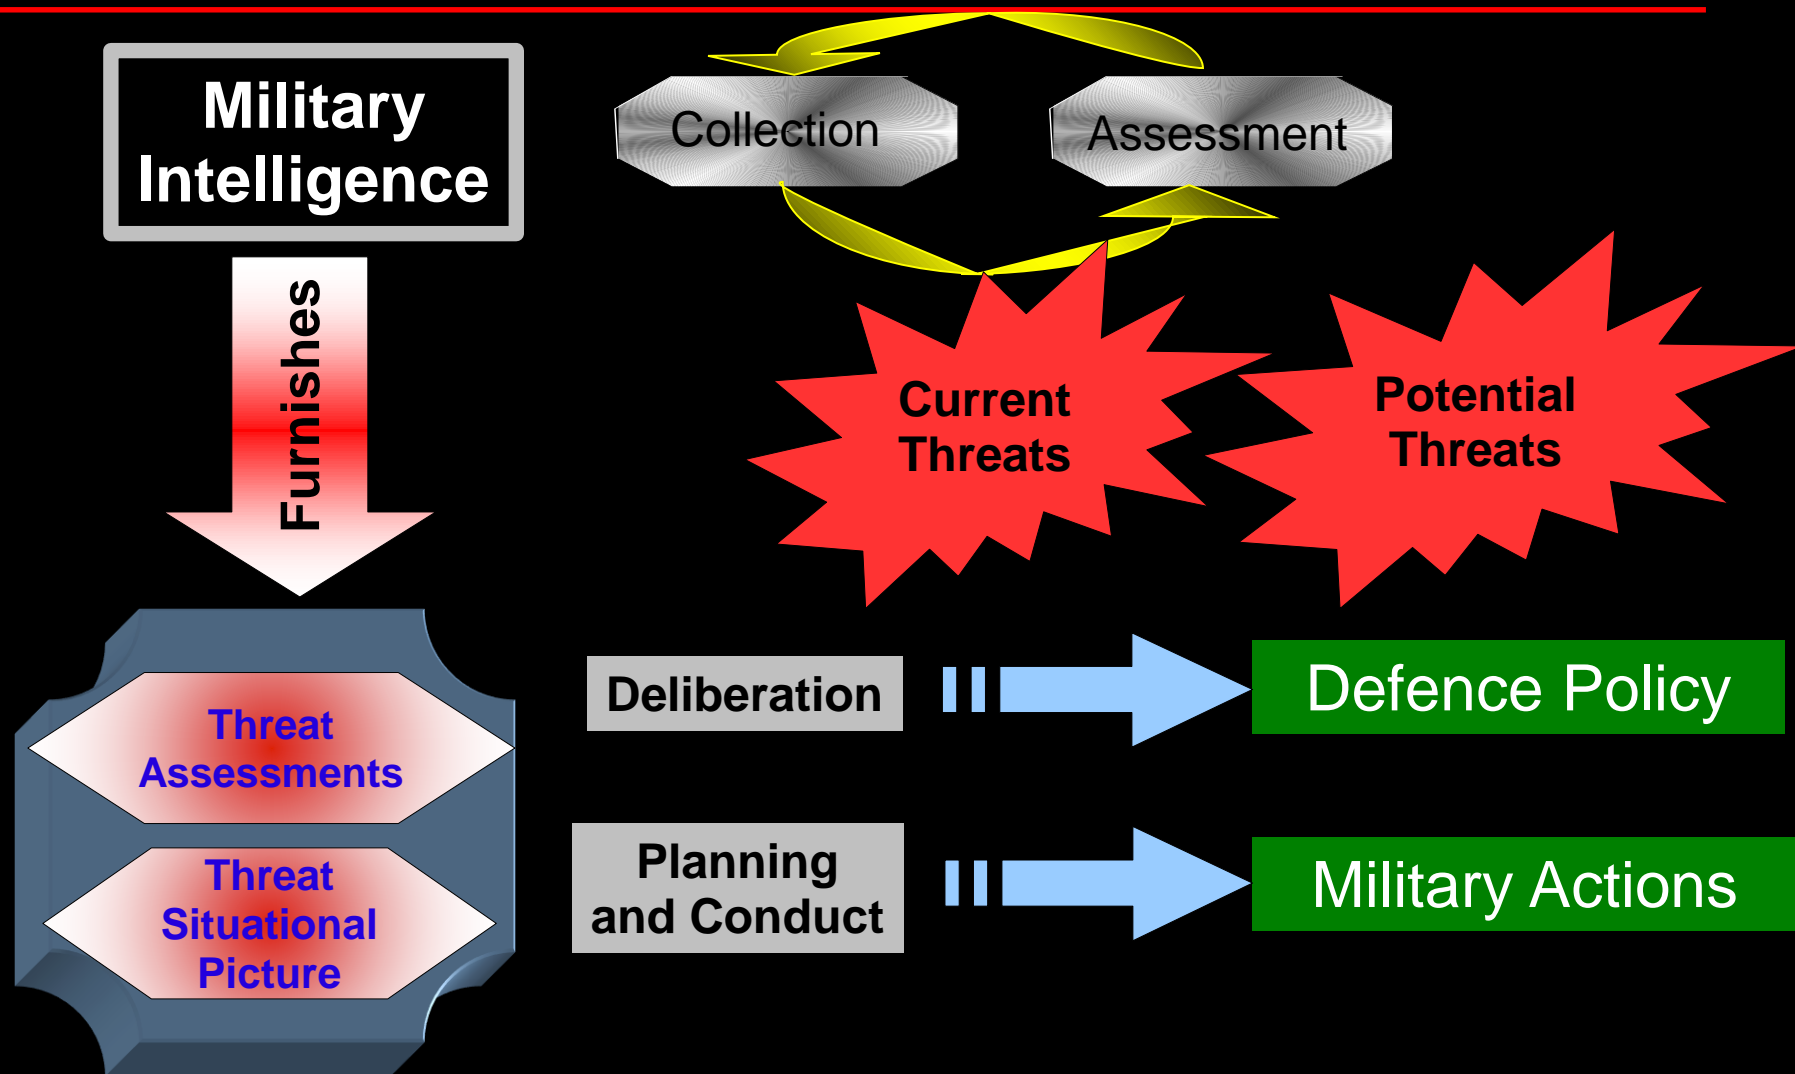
Military Intelligence

Collection

Assessment

Furnishes

Current Threats

Potential Threats

Threat Assessments

Threat Situational Picture

Deliberation

Defence Policy

Planning and Conduct

Military Actions